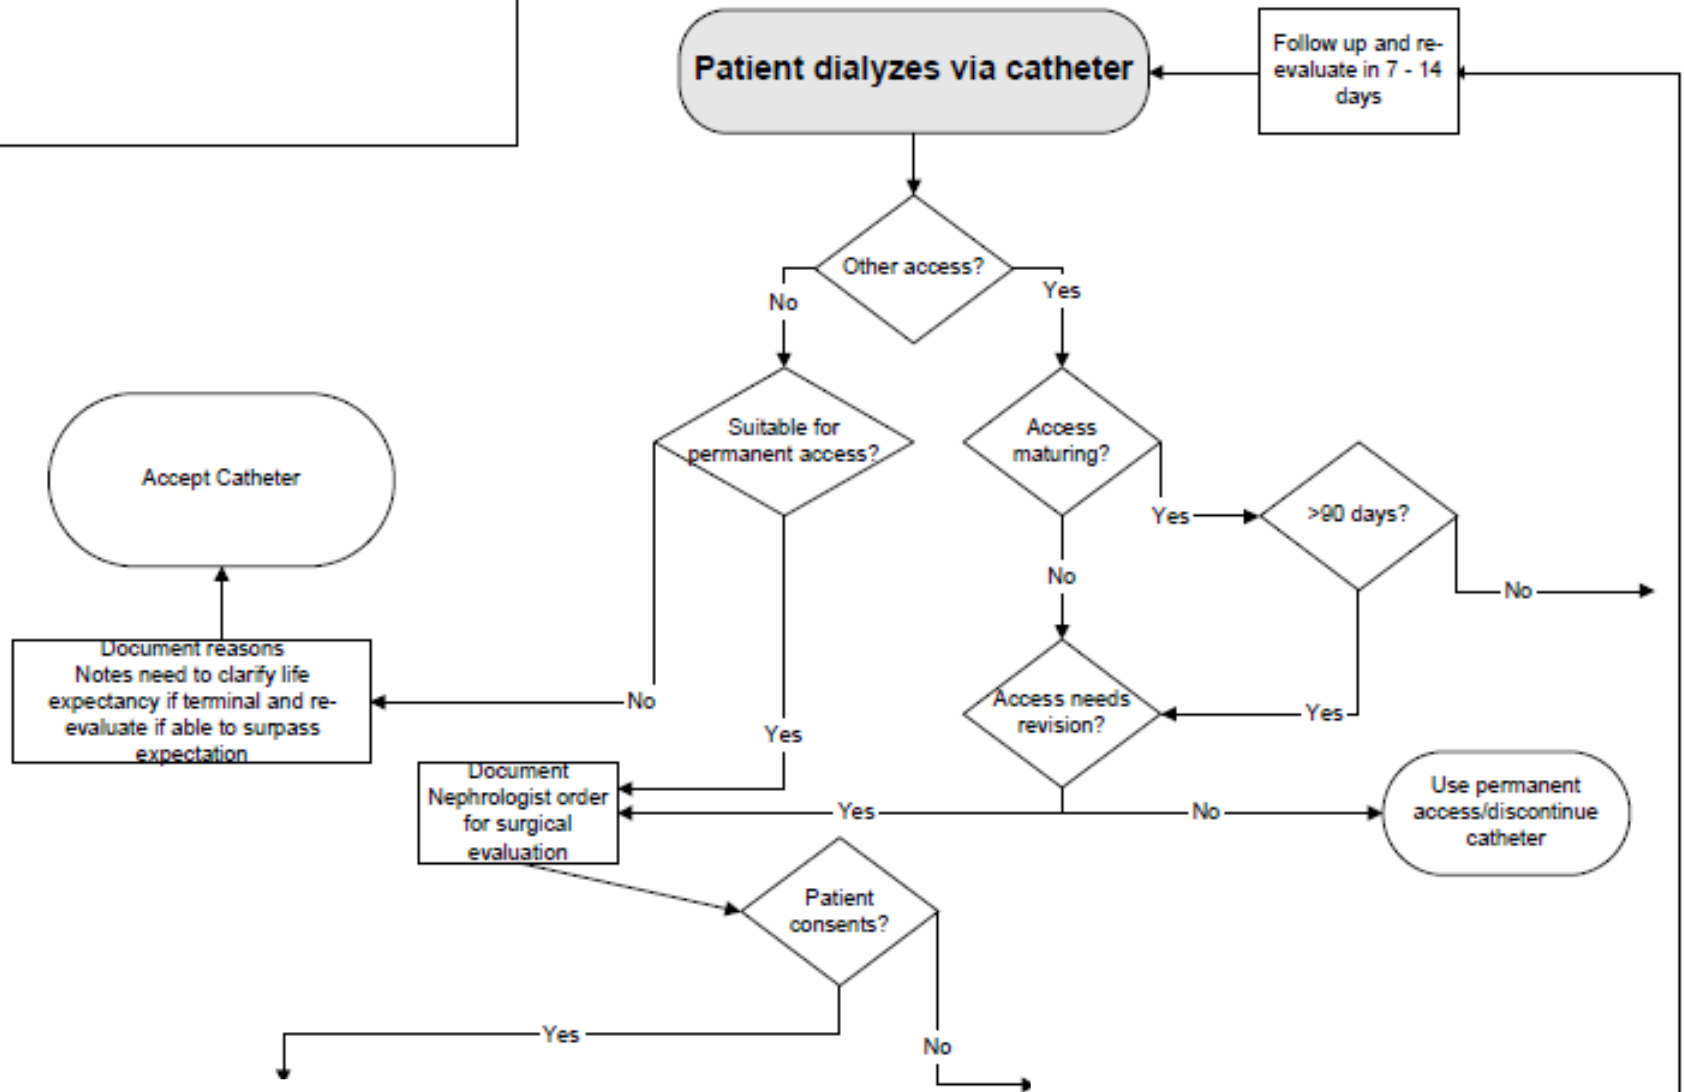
Patient dialyzes via catheter

Follow up and re-evaluate in 7 - 14 days

Other access?

No

Yes

Suitable for permanent access?

Access maturing?

Accept Catheter

Yes

>90 days?

No

No

Document reasons
Notes need to clarify life expectancy if terminal and re-evaluate if able to surpass expectation

No

Access needs revision?

Yes

Yes

Document Nephrologist order for surgical evaluation

Yes

No

Use permanent access/discontinue catheter

Patient consents?

Yes

No